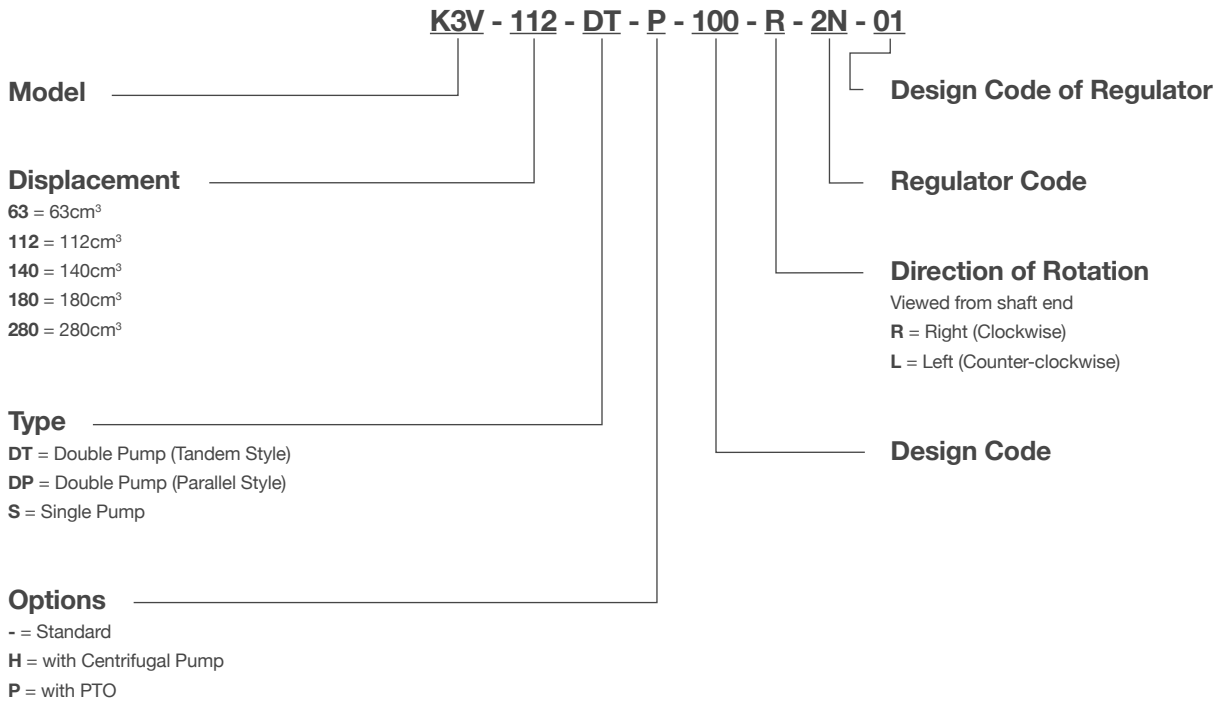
K3V - 112 - DT - P - 100 - R - 2N - 01

Model

Displacement
**63** = 63cm$^3$
**112** = 112cm$^3$
**140** = 140cm$^3$
**180** = 180cm$^3$
**280** = 280cm$^3$

Type
**DT** = Double Pump (Tandem Style)
**DP** = Double Pump (Parallel Style)
**S** = Single Pump

Options
**-** = Standard
**H** = with Centrifugal Pump
**P** = with PTO

Design Code of Regulator

Regulator Code

Direction of Rotation
Viewed from shaft end
**R** = Right (Clockwise)
**L** = Left (Counter-clockwise)

Design Code